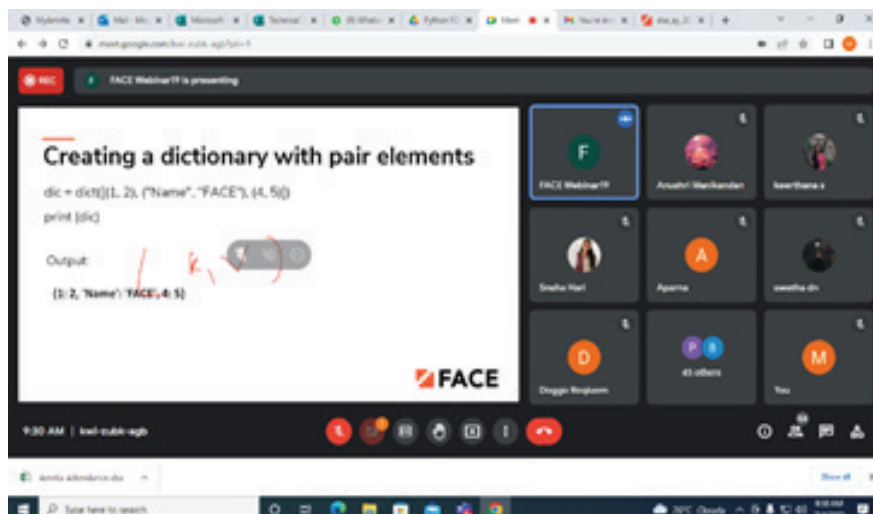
REC

F FACE Webinar19 is presenting

Creating a dictionary with pair elements

dic = dict([(1, 2), ("Name", "FACE"), (4, 5)])
print (dic)

Output:

{1: 2, 'Name': 'FACE', 4: 5}

FACE

F
FACE Webinar19

Anushri Manikandan

keerthana s

Sneha Hari

A
Aparna

swetha dn

D
Doggie Bingbeem

P B
45 others

M
You

9:30 AM | kwi-zubk-agb

Show all